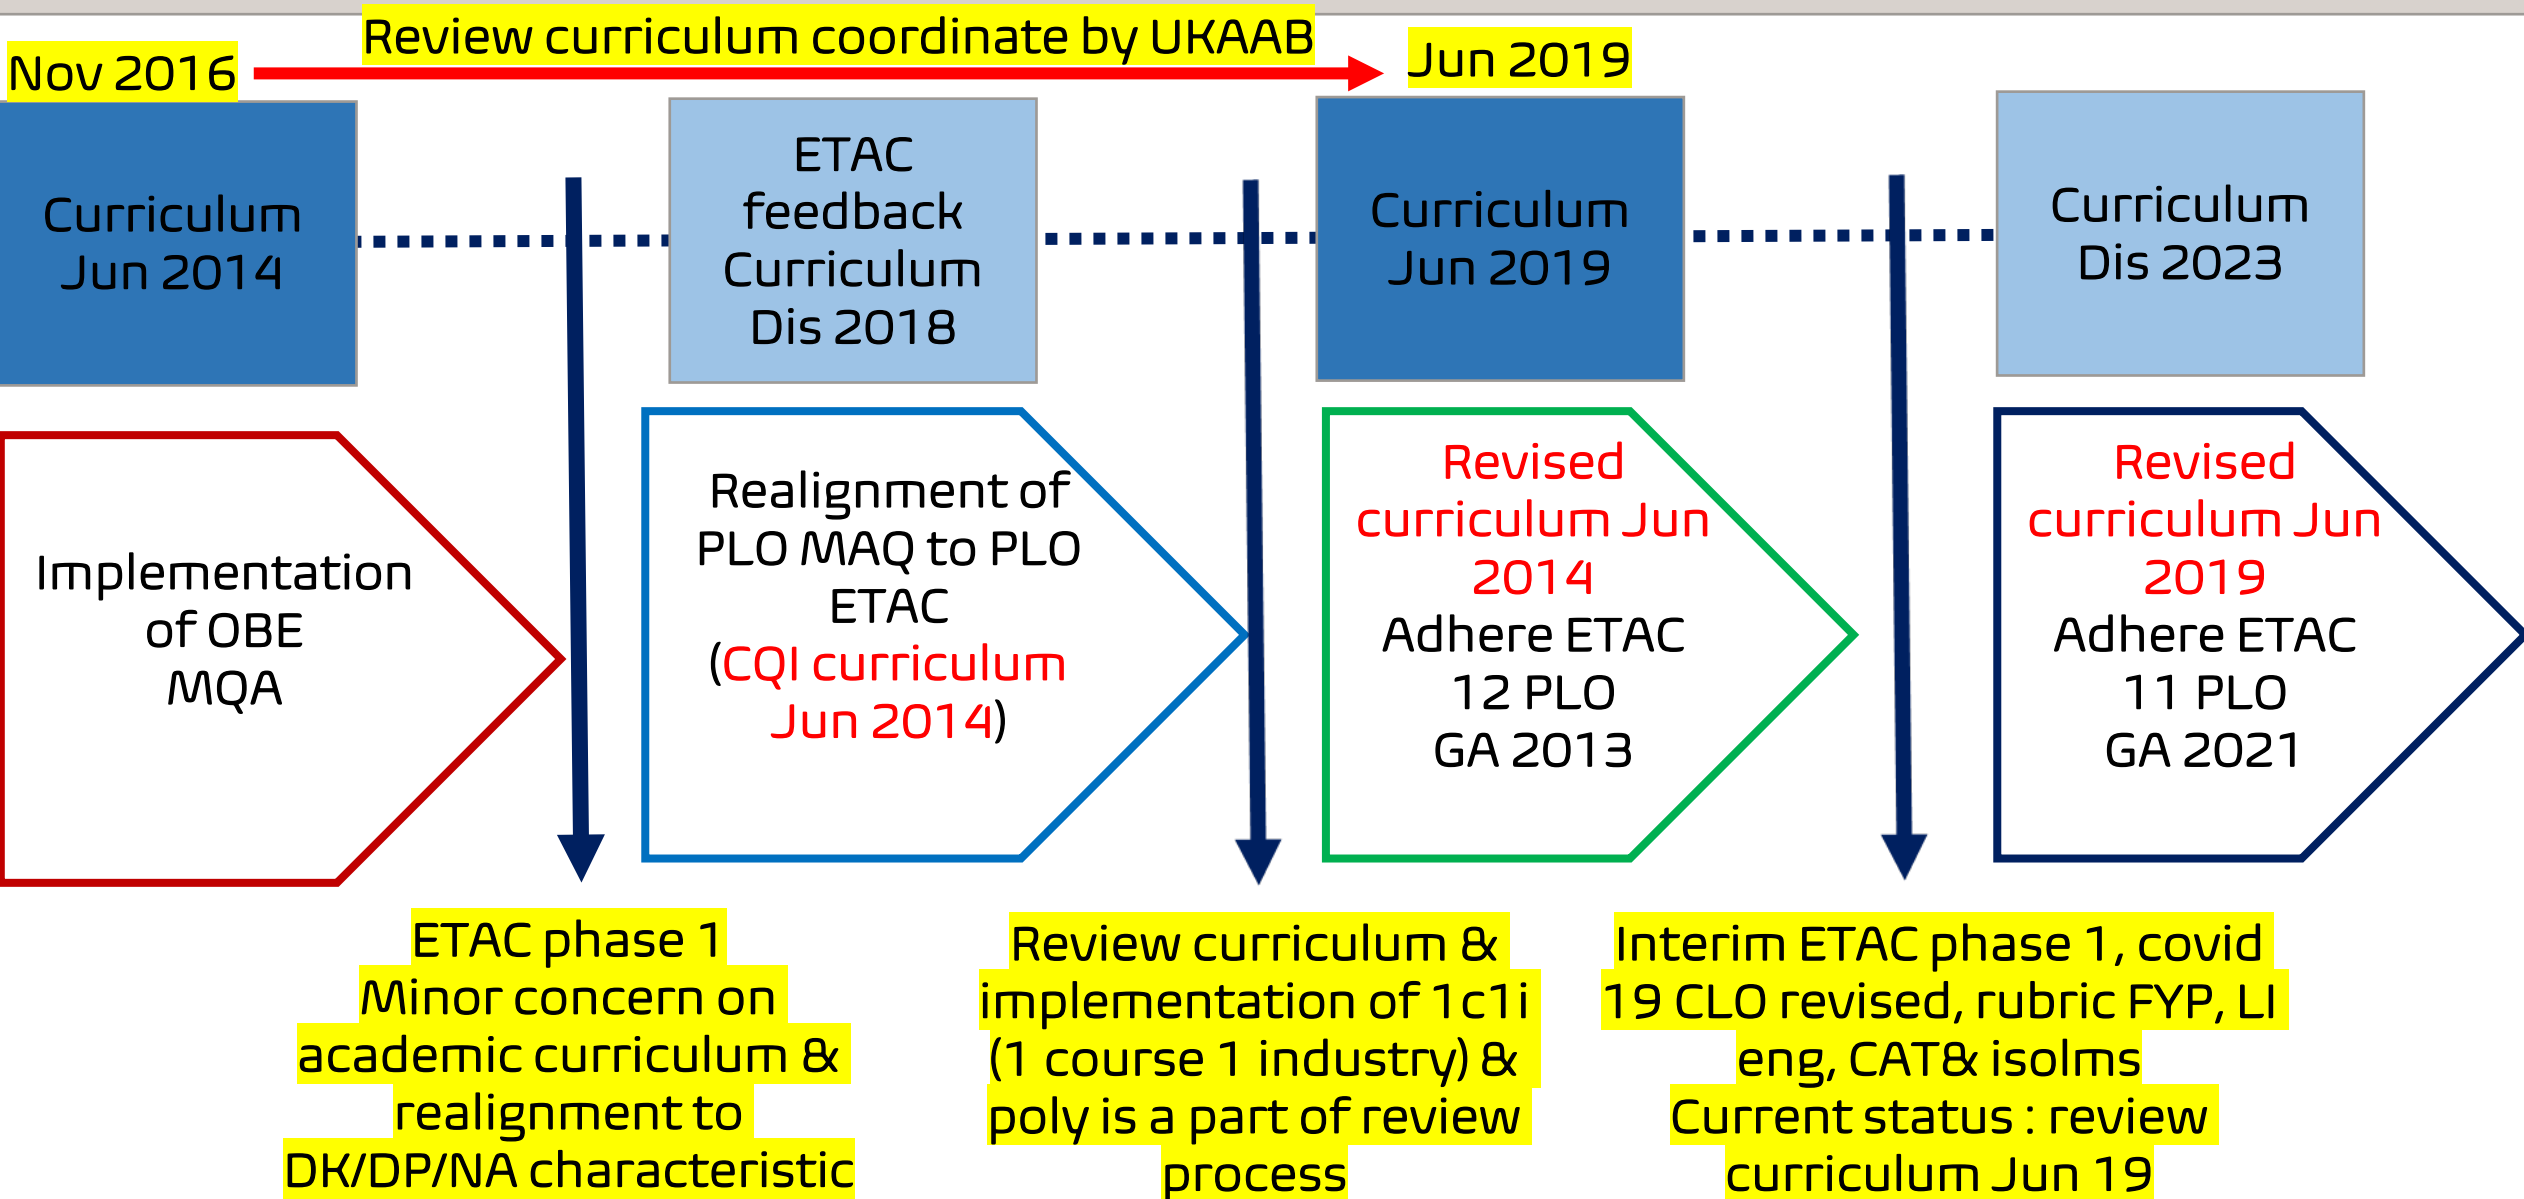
Review curriculum coordinate by UKAAB

Nov 2016

Jun 2019

Curriculum Jun 2014

ETAC feedback Curriculum Dis 2018

Curriculum Jun 2019

Curriculum Dis 2023

Implementation of OBE MQA

Realignment of PLO MAQ to PLO ETAC (CQI curriculum Jun 2014)

Revised curriculum Jun 2014
Adhere ETAC
12 PLO
GA 2013

Revised curriculum Jun 2019
Adhere ETAC
11 PLO
GA 2021

ETAC phase 1
Minor concern on academic curriculum & realignment to DK/DP/NA characteristic

Review curriculum & implementation of 1c1i (1 course 1 industry) & poly is a part of review process

Interim ETAC phase 1, covid 19 CLO revised, rubric FYP, LI eng, CAT& isolms
Current status : review curriculum Jun 19